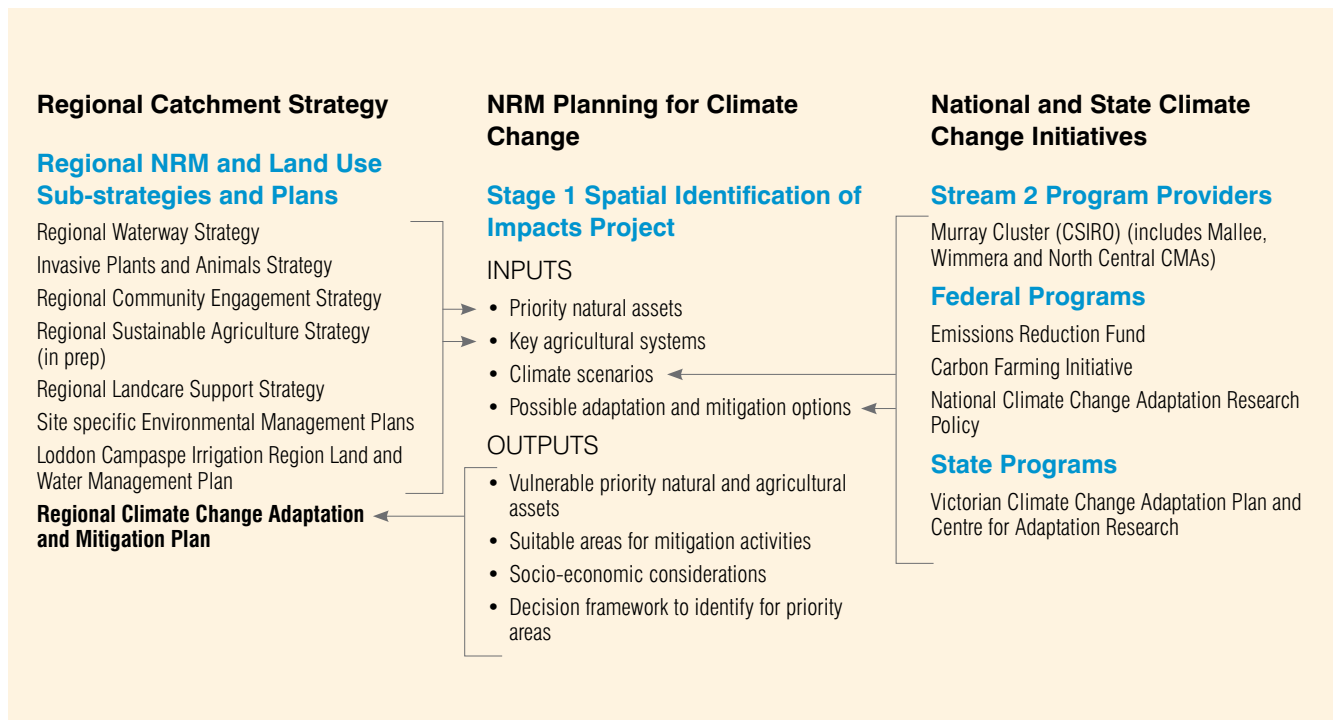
Regional Catchment Strategy

Regional NRM and Land Use Sub-strategies and Plans

Regional Waterway Strategy

Invasive Plants and Animals Strategy

Regional Community Engagement Strategy

Regional Sustainable Agriculture Strategy (in prep)

Regional Landcare Support Strategy

Site specific Environmental Management Plans

Loddon Campaspe Irrigation Region Land and Water Management Plan

**Regional Climate Change Adaptation and Mitigation Plan**

NRM Planning for Climate Change

Stage 1 Spatial Identification of Impacts Project

INPUTS

- Priority natural assets
- Key agricultural systems
- Climate scenarios
- Possible adaptation and mitigation options

OUTPUTS

- Vulnerable priority natural and agricultural assets
- Suitable areas for mitigation activities
- Socio-economic considerations
- Decision framework to identify for priority areas

National and State Climate Change Initiatives

Stream 2 Program Providers

Murray Cluster (CSIRO) (includes Mallee, Wimmera and North Central CMAs)

Federal Programs

Emissions Reduction Fund

Carbon Farming Initiative

National Climate Change Adaptation Research Policy

State Programs

Victorian Climate Change Adaptation Plan and Centre for Adaptation Research